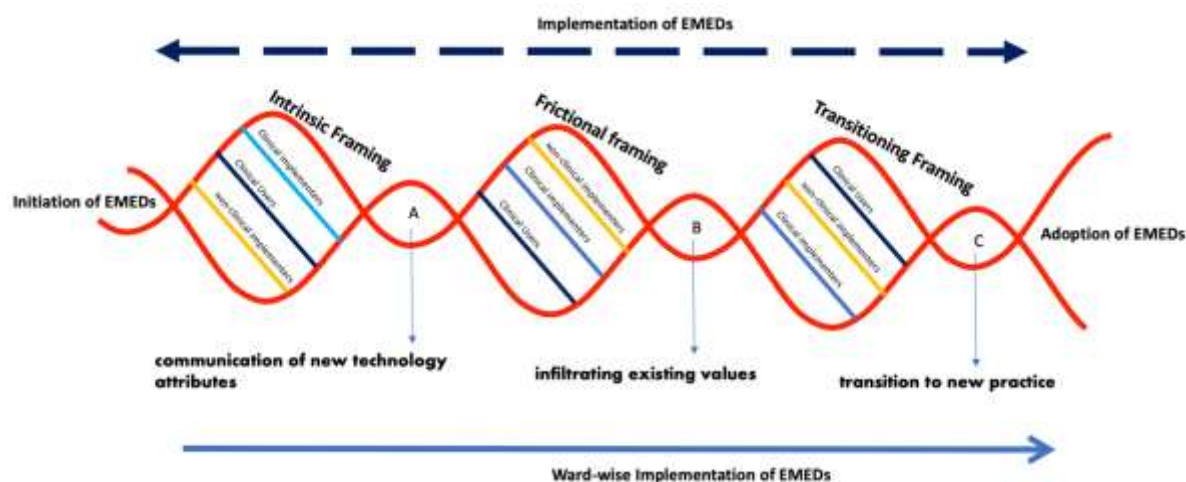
Implementation of EMEDs

Intrinsic Framing

Clinical implementers

Clinical Users

non-clinical implementers

Frictional framing

non-clinical implementers

Clinical implementers

Clinical Users

Transitioning Framing

Clinical Users

non-clinical implementers

Clinical implementers

Initiation of EMEDs

A

B

C

Adoption of EMEDs

communication of new technology attributes

infiltrating existing values

transition to new practice

Ward-wise Implementation of EMEDs